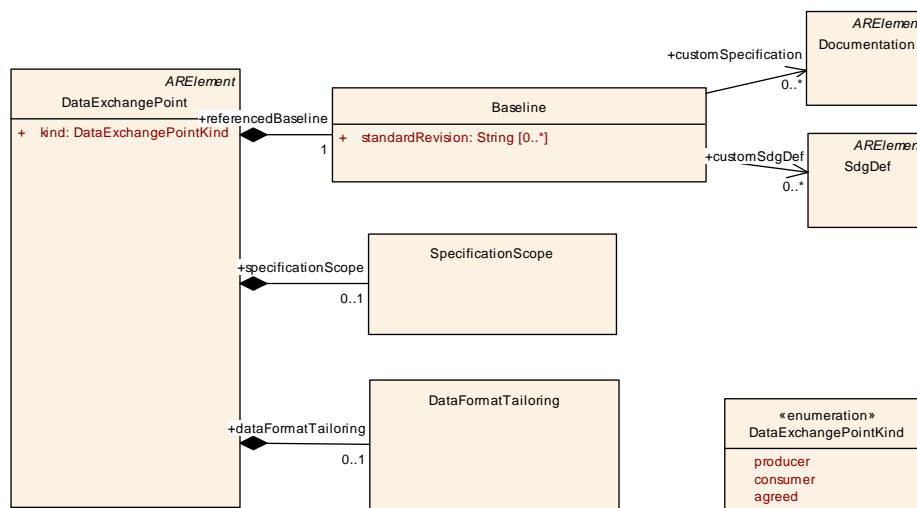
ARElement
DataExchangePoint

+ kind: DataExchangePointKind

+referencedBaseline

1

Baseline

+ standardRevision: String [0..*]

+customSpecification

0..*

ARElemen
Documentation

+customSdgDef

0..*

ARElemen
SdgDef

+specificationScope

0..1

SpecificationScope

+dataFormatTailoring

0..1

DataFormatTailoring

«enumeration»
DataExchangePointKind

producer
consumer
agreed